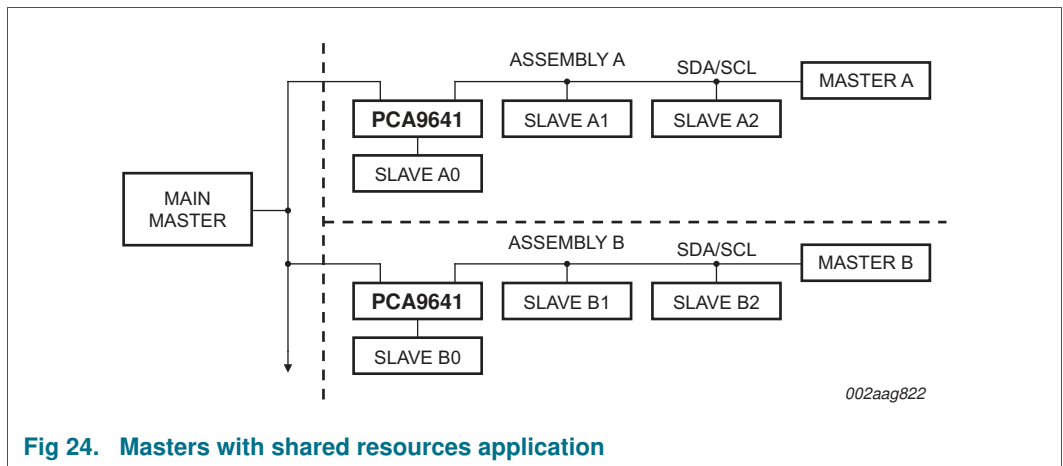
ASSEMBLY A

SDA/SCL

MASTER A

PCA9641

SLAVE A1

SLAVE A2

SLAVE A0

MAIN MASTER

ASSEMBLY B

SDA/SCL

MASTER B

PCA9641

SLAVE B1

SLAVE B2

SLAVE B0

002aag822

Fig 24. Masters with shared resources application